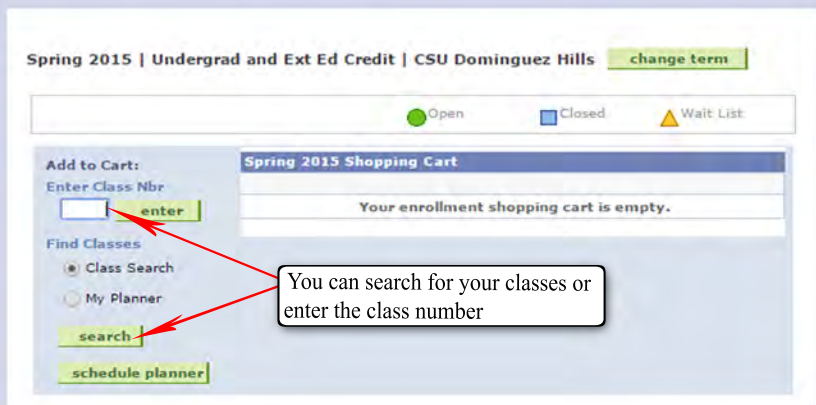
Spring 2015 | Undergrad and Ext Ed Credit | CSU Dominguez Hills change term

Open Closed Wait List

Add to Cart:
Enter Class Nbr
enter

Find Classes
Class Search
My Planner

search

schedule planner

Spring 2015 Shopping Cart

Your enrollment shopping cart is empty.

You can search for your classes or enter the class number